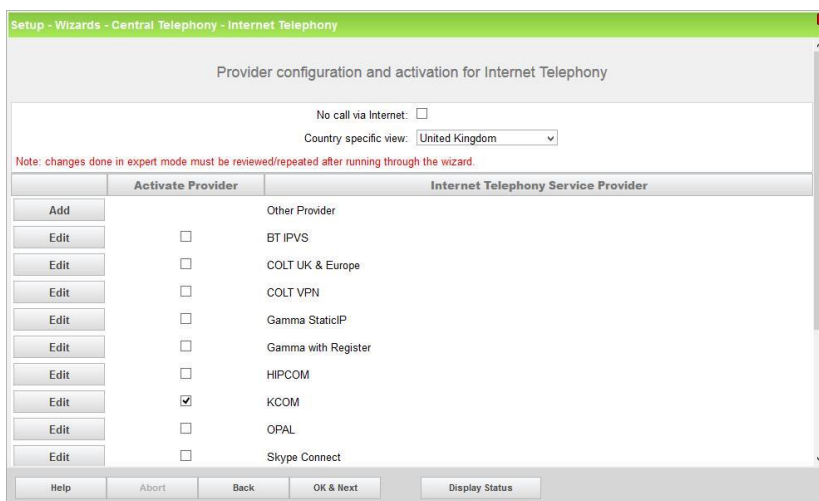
Setup - Wizards - Central Telephony - Internet Telephony

Provider configuration and activation for Internet Telephony

No call via Internet: ☐

Country specific view: United Kingdom

Note: changes done in expert mode must be reviewed/repeated after running through the wizard.

| | Activate Provider | Internet Telephony Service Provider |
|---|---|---|
| Add | | Other Provider |
| Edit | ☐ | BT IPVS |
| Edit | ☐ | COLT UK & Europe |
| Edit | ☐ | COLT VPN |
| Edit | ☐ | Gamma StaticIP |
| Edit | ☐ | Gamma with Register |
| Edit | ☐ | HIPCOM |
| Edit | ☑ | KCOM |
| Edit | ☐ | OPAL |
| Edit | ☐ | Skype Connect |

Help | Abort | Back | OK & Next | Display Status